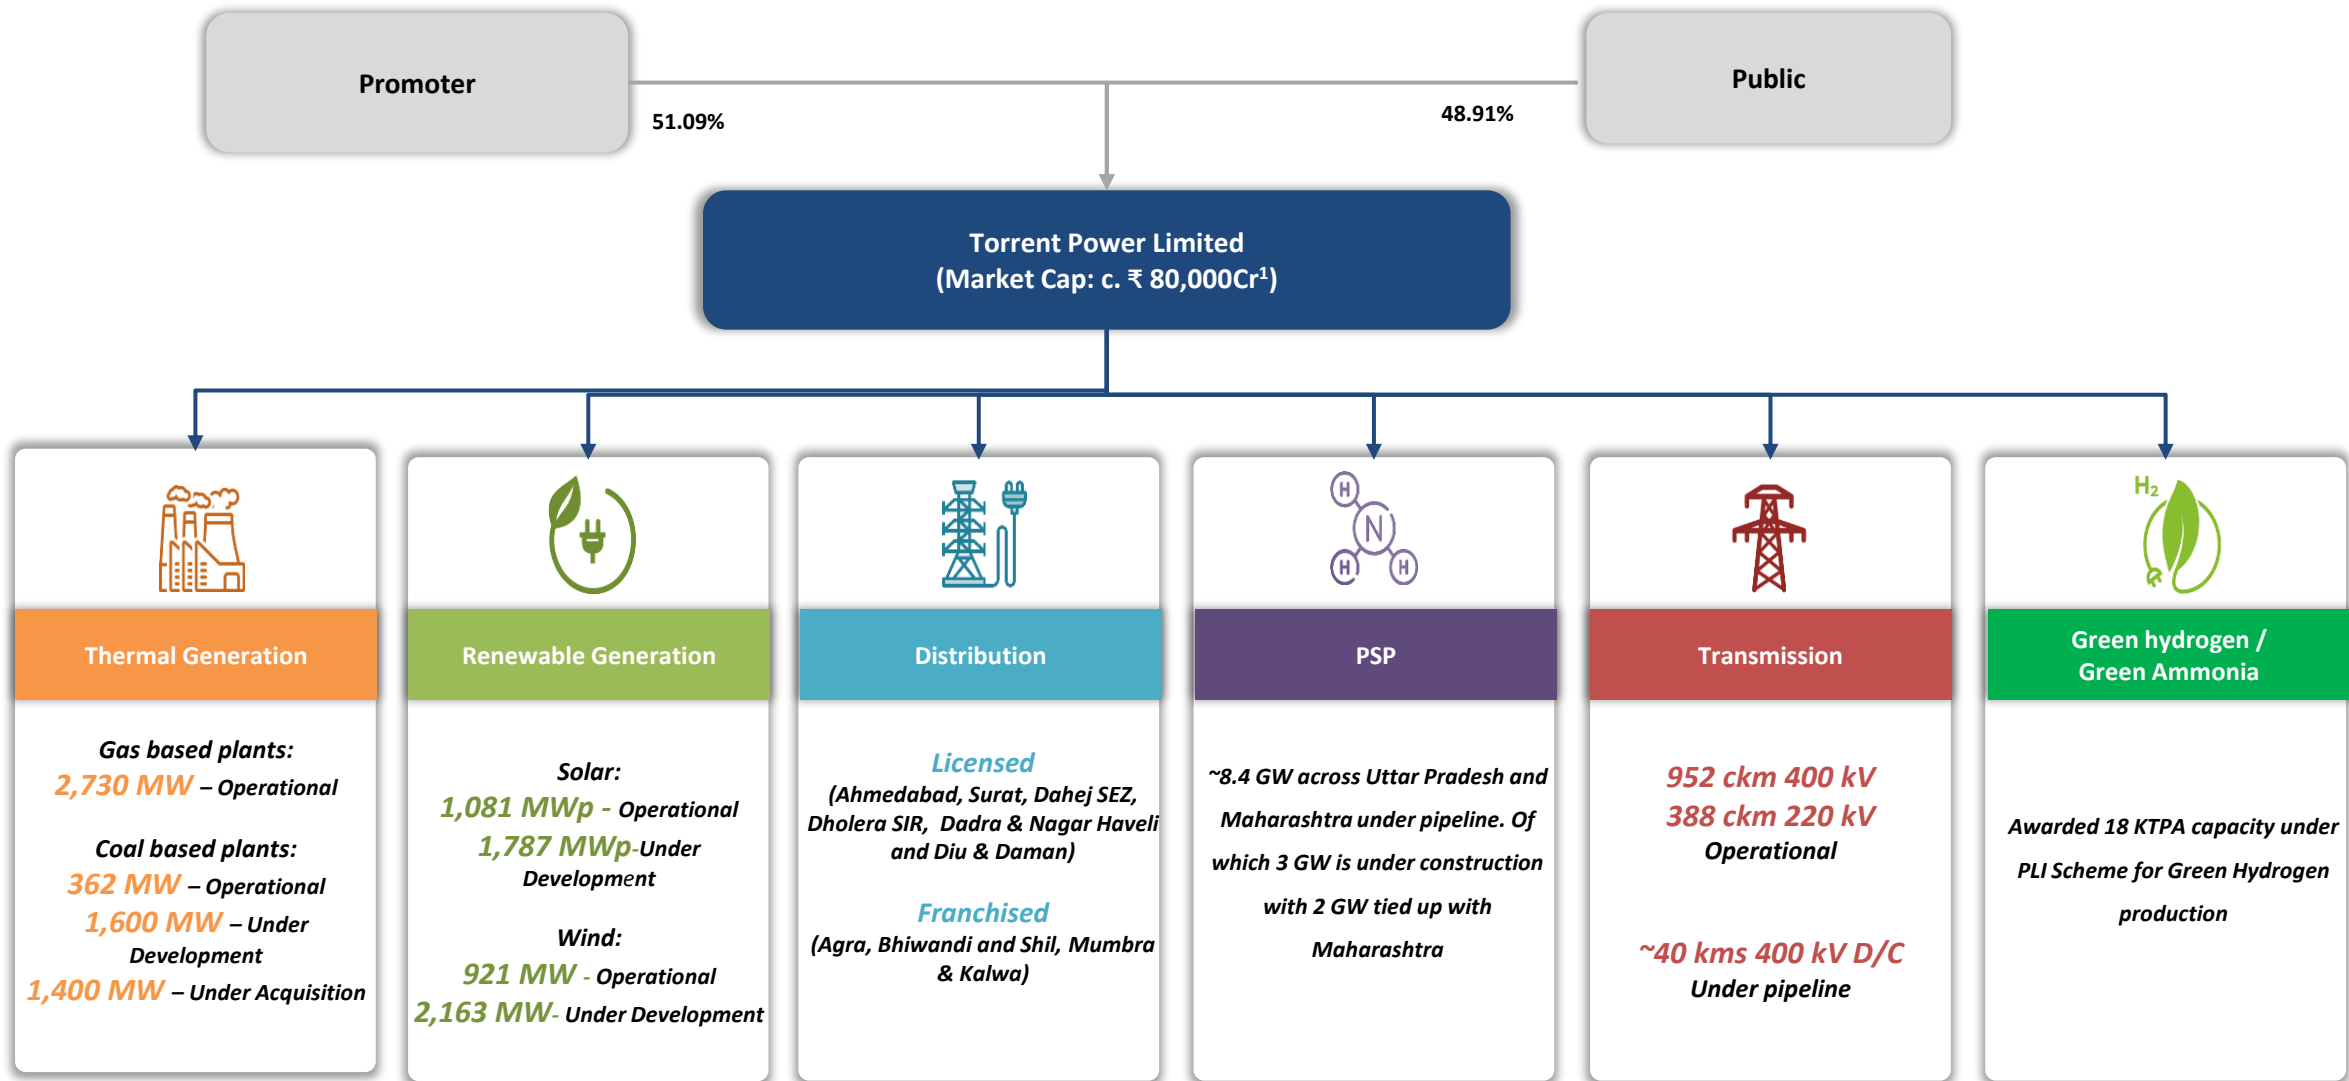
Promoter

51.09%

Public

48.91%

Torrent Power Limited
(Market Cap: c. ₹ 80,000Cr$^1$)

Thermal Generation

Gas based plants:
2,730 MW – Operational

Coal based plants:
362 MW – Operational
1,600 MW – Under Development
1,400 MW – Under Acquisition

Renewable Generation

Solar:
1,081 MWp - Operational
1,787 MWp-Under Development

Wind:
921 MW - Operational
2,163 MW- Under Development

Distribution

Licensed
(Ahmedabad, Surat, Dahej SEZ, Dholera SIR, Dadra & Nagar Haveli and Diu & Daman)

Franchised
(Agra, Bhiwandi and Shil, Mumbra & Kalwa)

H N H H

PSP

~8.4 GW across Uttar Pradesh and Maharashtra under pipeline. Of which 3 GW is under construction with 2 GW tied up with Maharashtra

Transmission

952 ckm 400 kV
388 ckm 220 kV
Operational

~40 kms 400 kV D/C
Under pipeline

$H_2$

Green hydrogen / Green Ammonia

Awarded 18 KTPA capacity under PLI Scheme for Green Hydrogen production